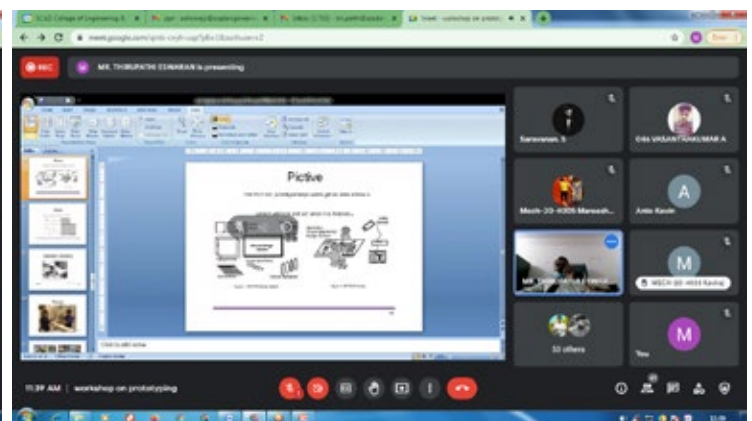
REC

MR. THIRUPATHI ESWARAN is presenting

Pictive

Click to add notes

Saravanan. S

04s VASANTHAKUMAR A

Mech-20-4005 Manesh

Anto Kevin

M

MECH (20-4004 Kavitha

53 others

You

M

11:39 AM | workshop on prototyping